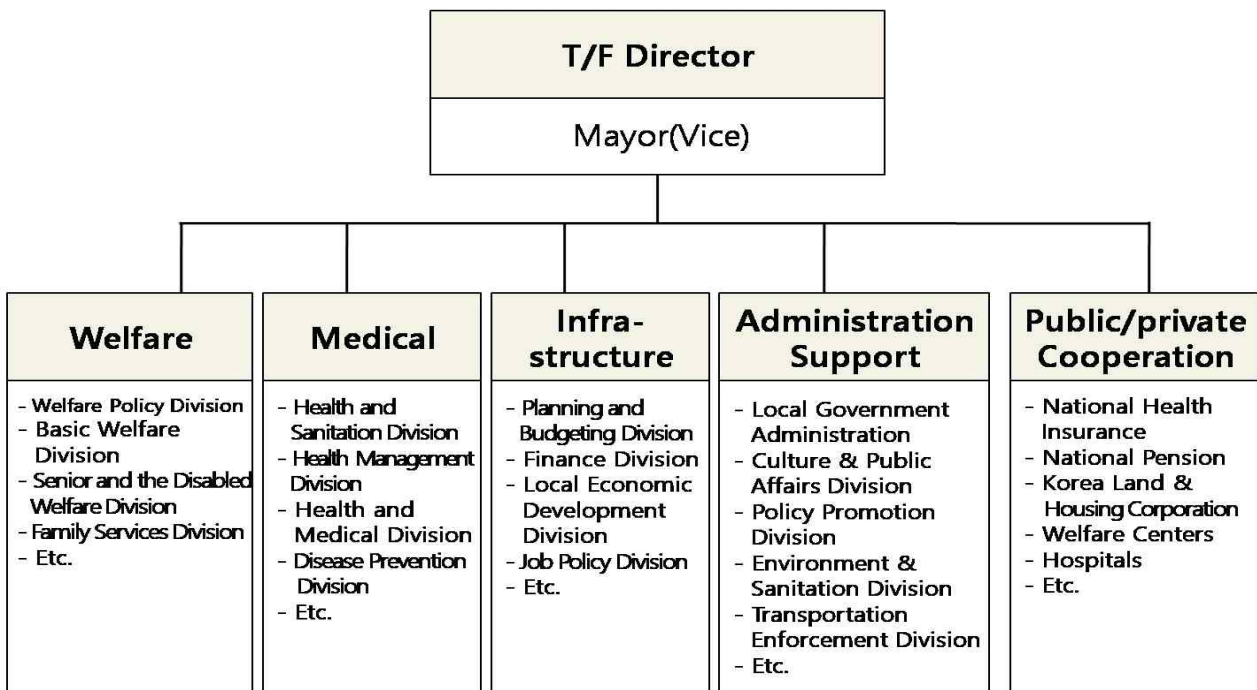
T/F Director

Mayor(Vice)

Welfare

- Welfare Policy Division
- Basic Welfare Division
- Senior and the Disabled Welfare Division
- Family Services Division
- Etc.

Medical

- Health and Sanitation Division
- Health Management Division
- Health and Medical Division
- Disease Prevention Division
- Etc.

Infra-structure

- Planning and Budgeting Division
- Finance Division
- Local Economic Development Division
- Job Policy Division
- Etc.

Administration Support

- Local Government Administration
- Culture & Public Affairs Division
- Policy Promotion Division
- Environment & Sanitation Division
- Transportation Enforcement Division
- Etc.

Public/private Cooperation

- National Health Insurance
- National Pension
- Korea Land & Housing Corporation
- Welfare Centers
- Hospitals
- Etc.